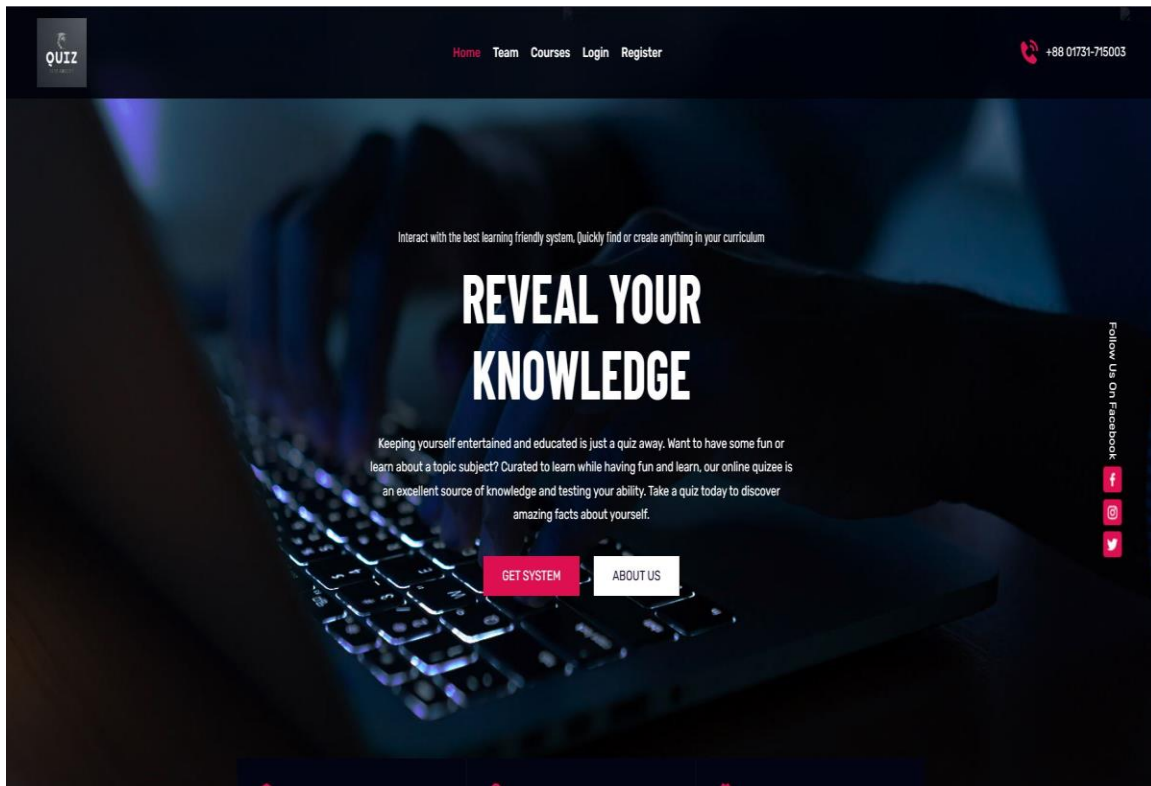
QUIZ

Home Team Courses Login Register

+88 01731-715003

Interact with the best learning friendly system, Quickly find or create anything in your curriculum

REVEAL YOUR KNOWLEDGE

Keeping yourself entertained and educated is just a quiz away. Want to have some fun or learn about a topic subject? Curated to learn while having fun and learn, our online quizee is an excellent source of knowledge and testing your ability. Take a quiz today to discover amazing facts about yourself.

GET SYSTEM ABOUT US

Follow Us On Facebook